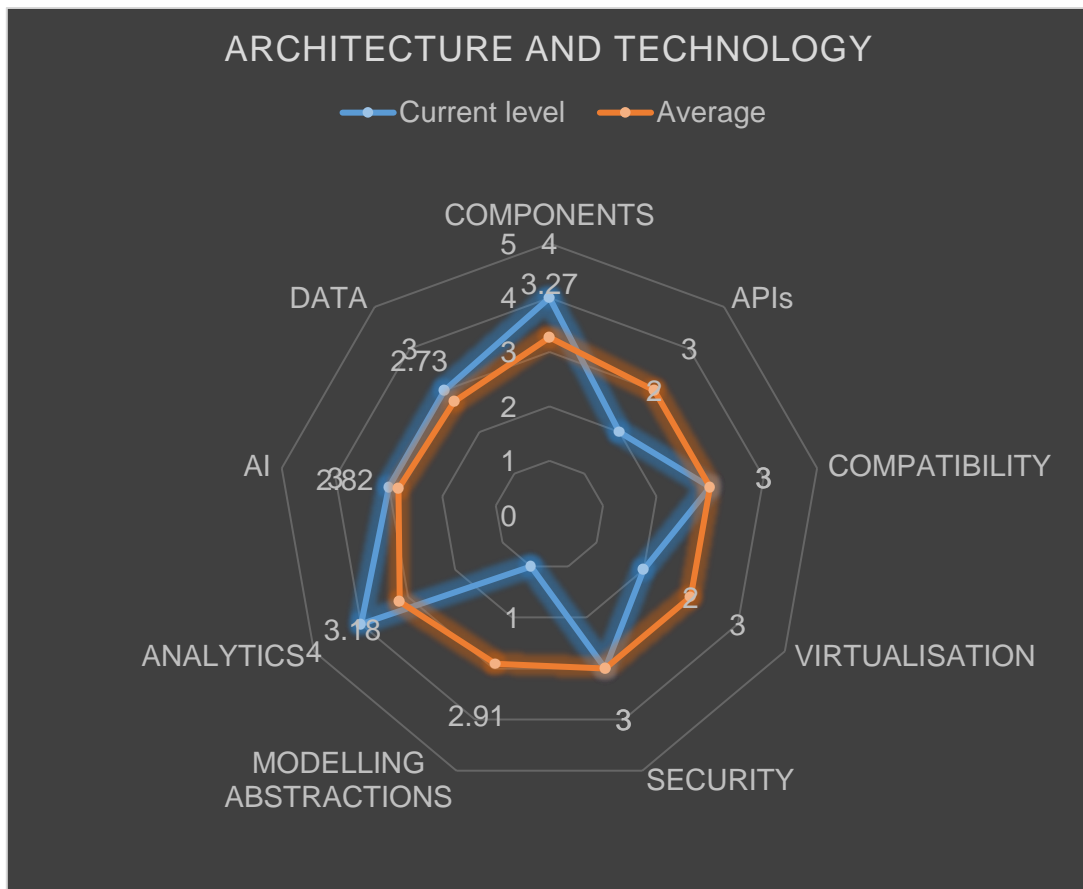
ARCHITECTURE AND TECHNOLOGY

Current level
Average

COMPONENTS
5
4
3.27
4
3
2
1
0
APIs
3
2
COMPATIBILITY
3
VIRTUALISATION
3
2
SECURITY
3
MODELLING ABSTRACTIONS
2.91
1
ANALYTICS
4
3.18
AI
2.82
3
DATA
3
2.73